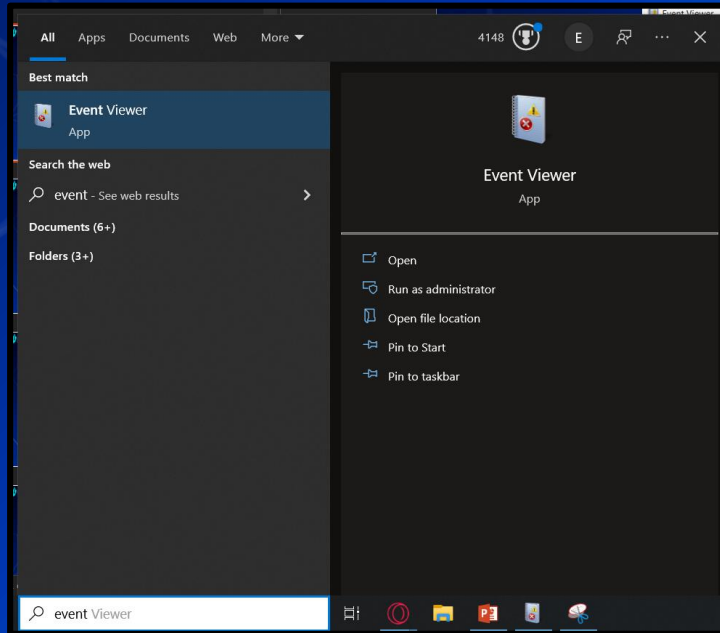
All Apps Documents Web More

4148 E

Best match

Event Viewer
App

Search the web

event - See web results

Documents (6+)

Folders (3+)

Event Viewer
App

Open

Run as administrator

Open file location

Pin to Start

Pin to taskbar

event Viewer